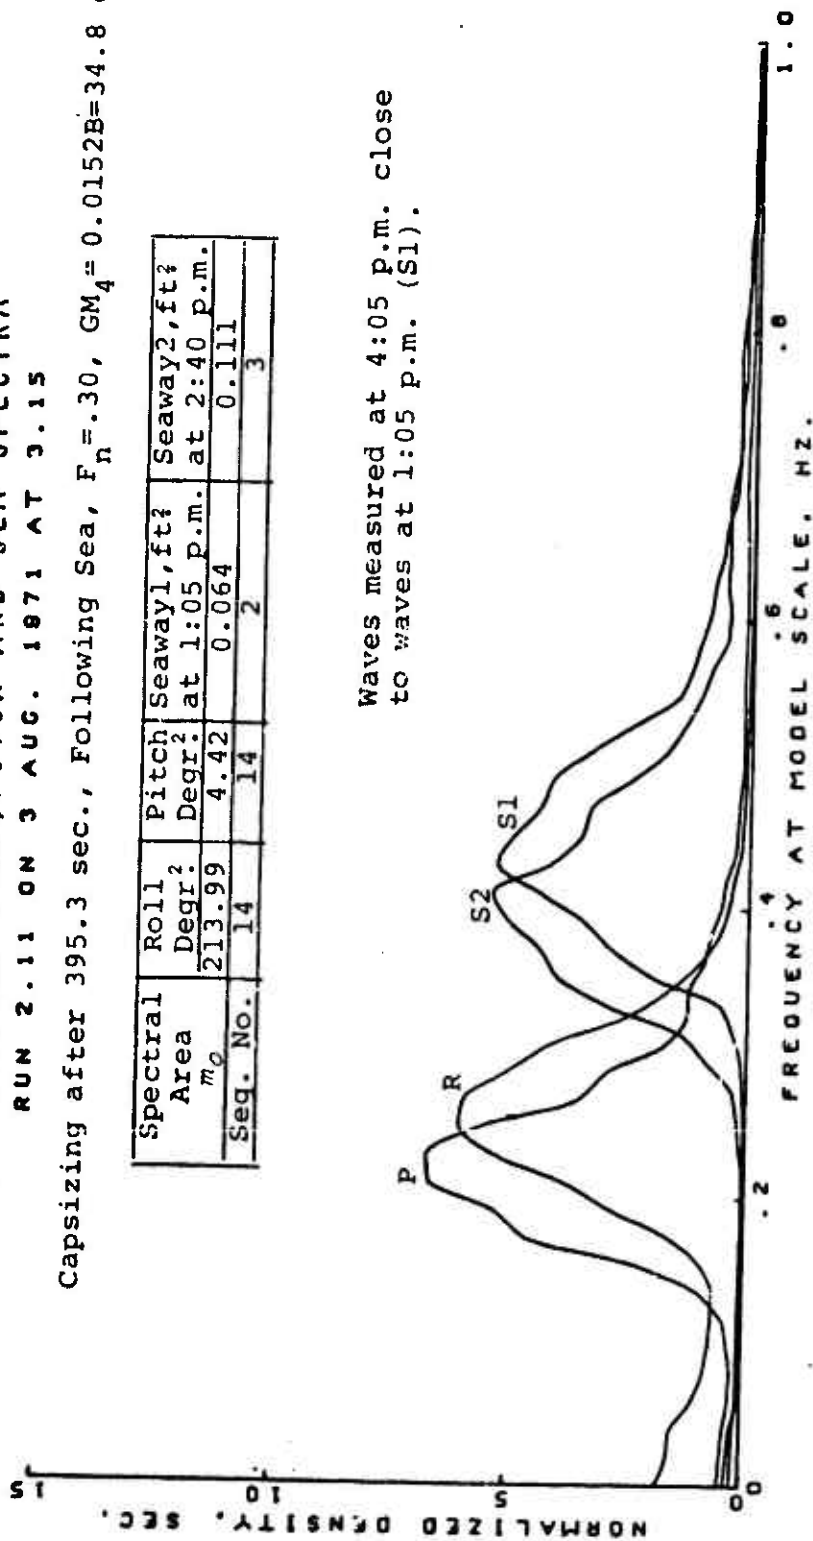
RUN 2.11 ON 3 AUG. 1971 AT 3.15

Capsizing after 395.3 sec., Following Sea, $F_n$=.30, $GM_4$= 0.0152B=34.8

| Spectral Area $m_o$ | Roll Degr.² | Pitch Degr.² | Seaway1,ft² at 1:05 p.m. | Seaway2,ft² at 2:40 p.m. |
|---|---|---|---|---|
| | 213.99 | 4.42 | 0.064 | 0.111 |
| Seq. No. | 14 | 14 | 2 | 3 |

Waves measured at 4:05 p.m. close to waves at 1:05 p.m. (S1).

P

R

S2

S1

NORMALIZED DENSITY, SEC.

15

10

5

0

0

.2

.4

.6

.8

1.0

FREQUENCY AT MODEL SCALE, HZ.